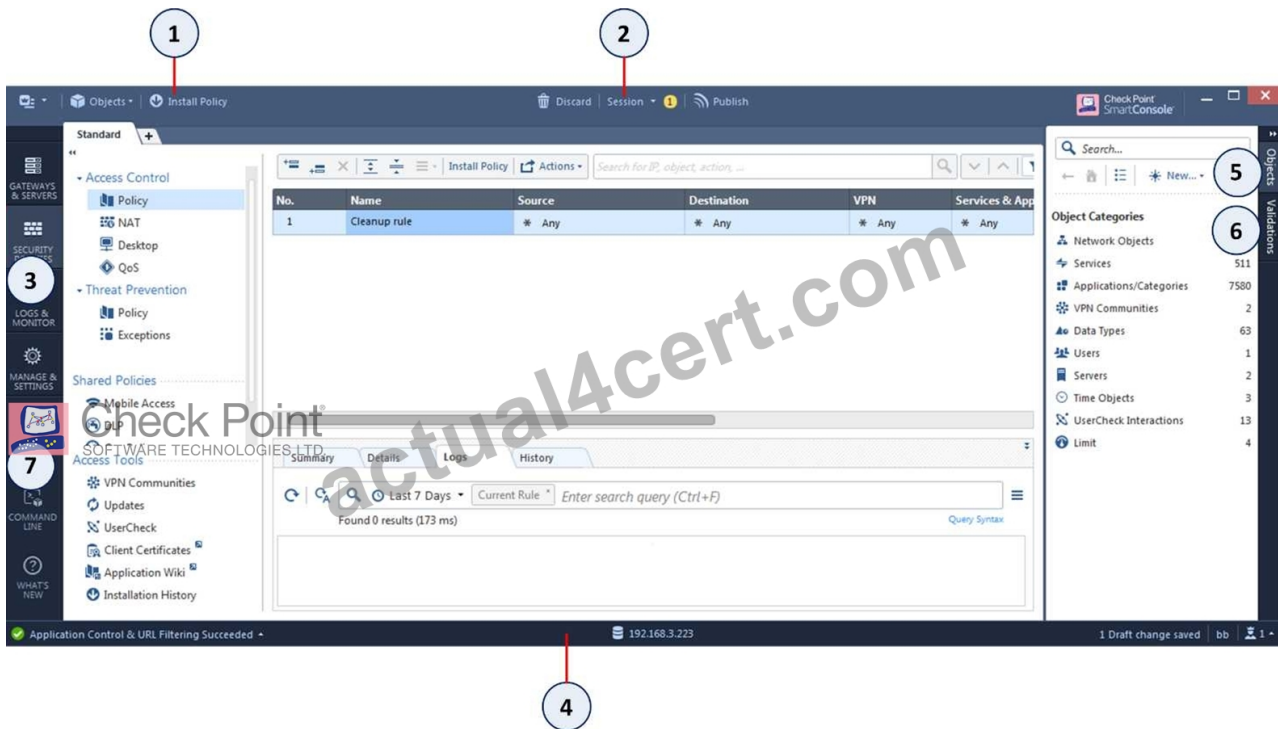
1

2

Objects · Install Policy

Discard | Session · 1 | Publish

Check Point SmartConsole

Standard +

GATEWAYS & SERVERS

SECURITY POLICIES

3

LOGS & MONITOR

MANAGE & SETTINGS

7

COMMAND LINE

WHAT'S NEW

Access Control
Policy
NAT
Desktop
QoS
Threat Prevention
Policy
Exceptions

Shared Policies
Mobile Access
DLP

Check Point
SOFTWARE TECHNOLOGIES LTD.

Access Tools
VPN Communities
Updates
UserCheck
Client Certificates
Application Wiki
Installation History

Install Policy | Actions · | Search for IP, object, action, ...

| No. | Name | Source | Destination | VPN | Services & App |
|---|---|---|---|---|---|
| 1 | Cleanup rule | Any | Any | Any | Any |

actual4cert.com

Summary | Details | Logs | History

Last 7 Days · | Current Rule | Enter search query (Ctrl+F)

Found 0 results (173 ms)

Query Syntax

Search...

New... ·

5

Objects

6

Validations

Object Categories

| | |
|---|---|
| Network Objects | |
| Services | 511 |
| Applications/Categories | 7580 |
| VPN Communities | 2 |
| Data Types | 63 |
| Users | 1 |
| Servers | 2 |
| Time Objects | 3 |
| UserCheck Interactions | 13 |
| Limit | 4 |

Application Control & URL Filtering Succeeded ·

192.168.3.223

1 Draft change saved | bb | 1 ·

4